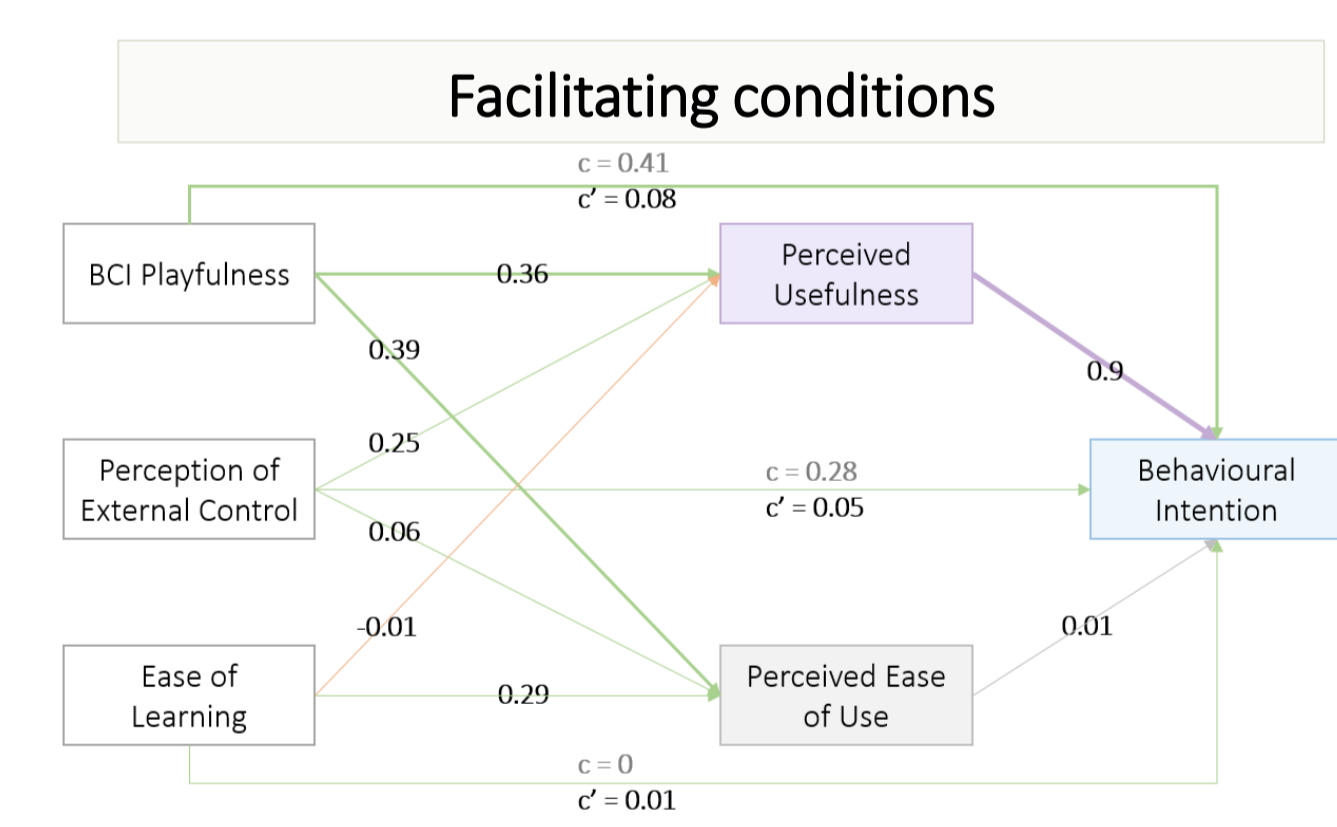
Facilitating conditions

c = 0.41
c’ = 0.08

BCI Playfulness

0.36

Perceived Usefulness

0.39

0.9

0.25

Perception of External Control

c = 0.28
c’ = 0.05

Behavioural Intention

0.06

-0.01

0.01

Ease of Learning

0.29

Perceived Ease of Use

c = 0
c’ = 0.01